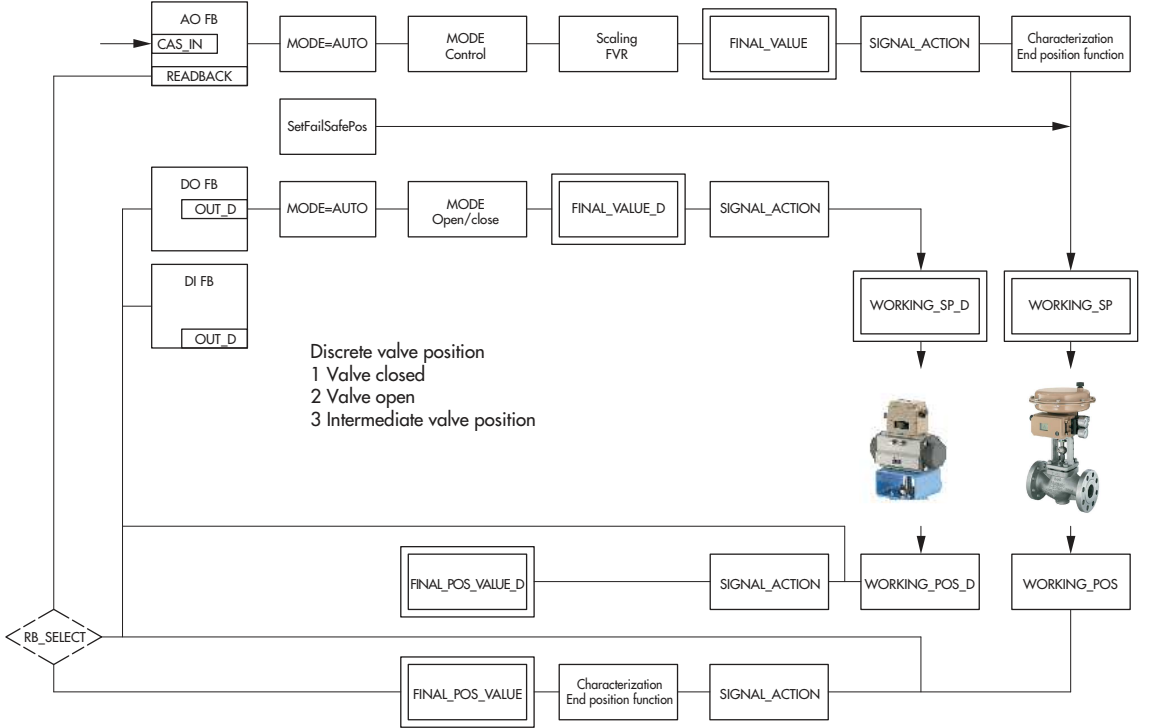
AO FB
CAS_IN
READBACK

MODE=AUTO

MODE
Control

Scaling
FVR

FINAL_VALUE

SIGNAL_ACTION

Characterization
End position function

SetFailSafePos

DO FB
OUT_D

MODE=AUTO

MODE
Open/close

FINAL_VALUE_D

SIGNAL_ACTION

DI FB
OUT_D

WORKING_SP_D

WORKING_SP

Discrete valve position
1 Valve closed
2 Valve open
3 Intermediate valve position

FINAL_POS_VALUE_D

SIGNAL_ACTION

WORKING_POS_D

WORKING_POS

RB_SELECT

FINAL_POS_VALUE

Characterization
End position function

SIGNAL_ACTION